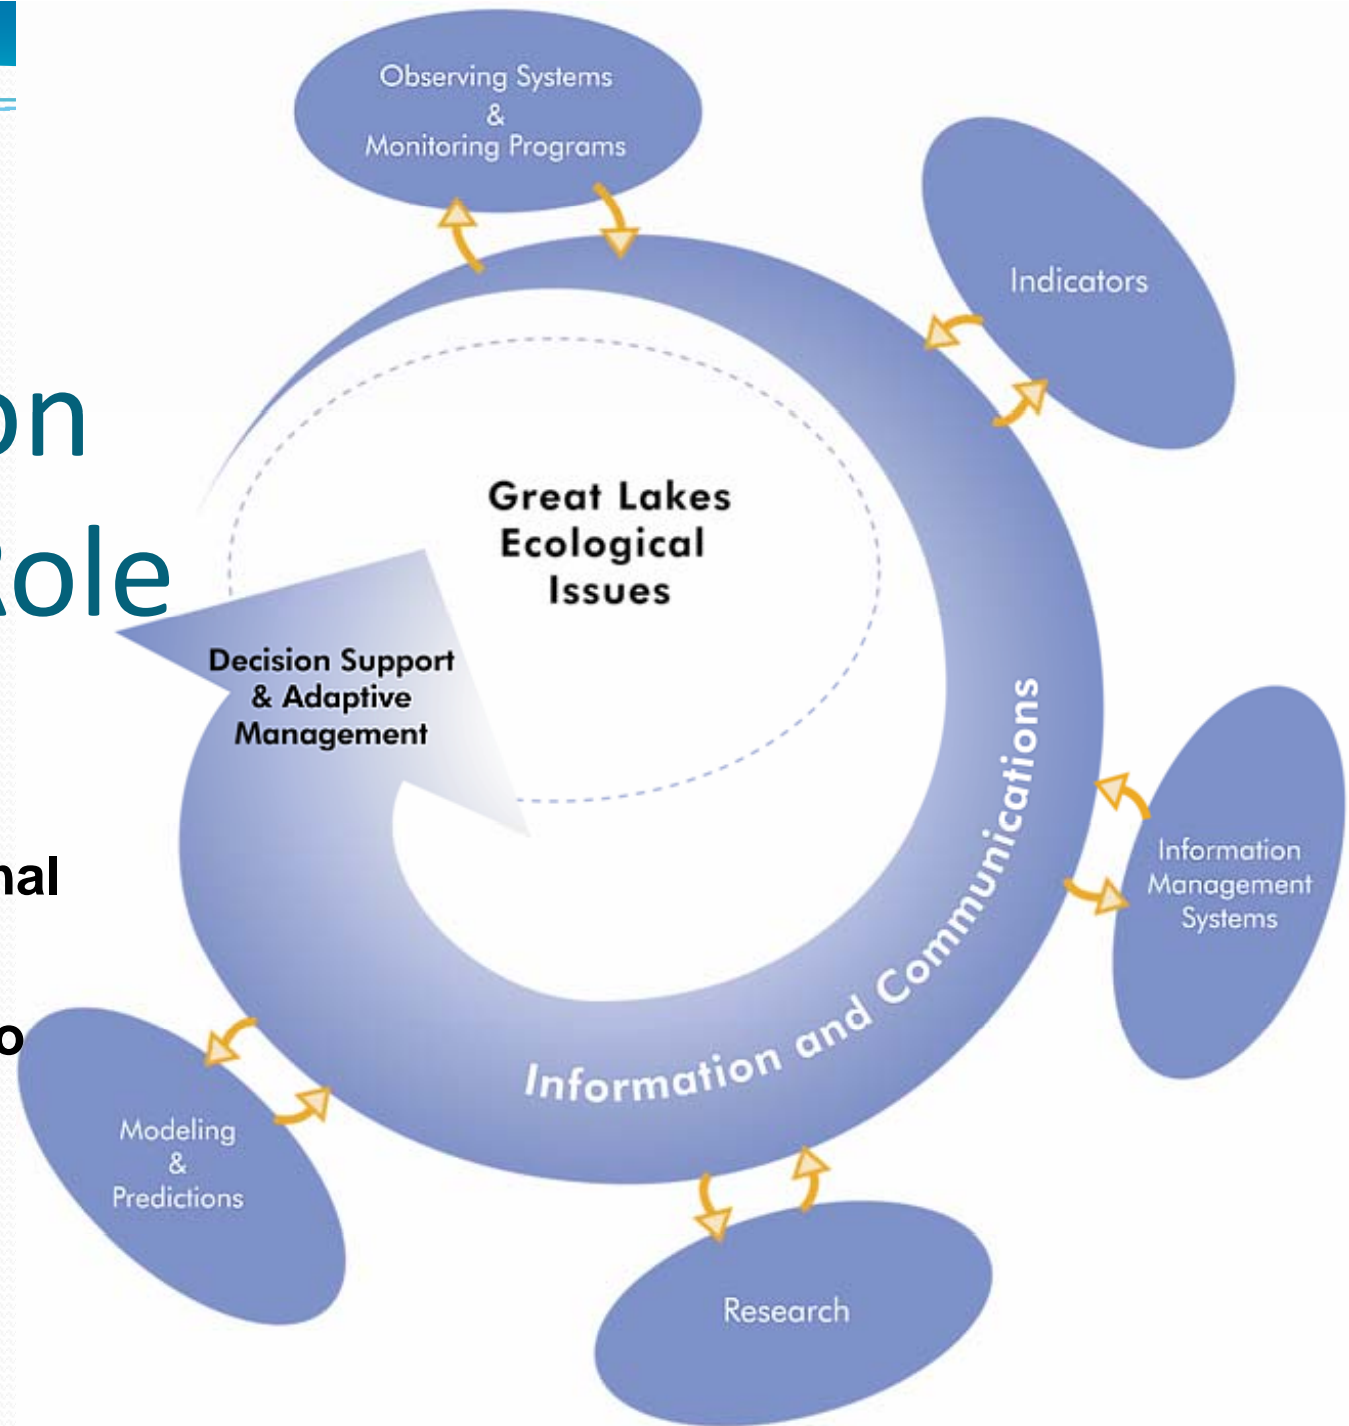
on
Role

nal

o

Observing Systems
&
Monitoring Programs

Indicators

Great Lakes
Ecological
Issues

Decision Support
& Adaptive
Management

Information and Communications

Information
Management
Systems

Modeling
&
Predictions

Research